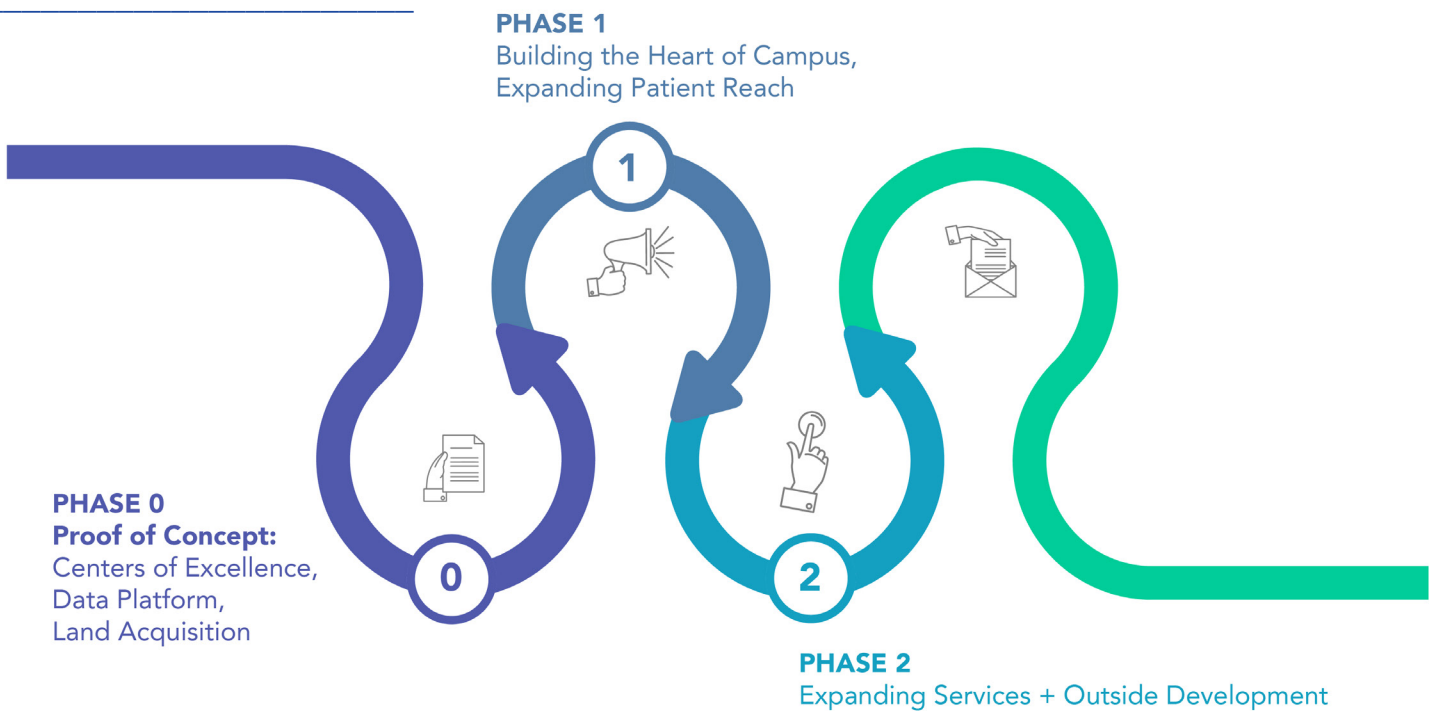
PHASE 1
Building the Heart of Campus, Expanding Patient Reach

1

PHASE 0
Proof of Concept:
Centers of Excellence, Data Platform, Land Acquisition

0

2

PHASE 2
Expanding Services + Outside Development